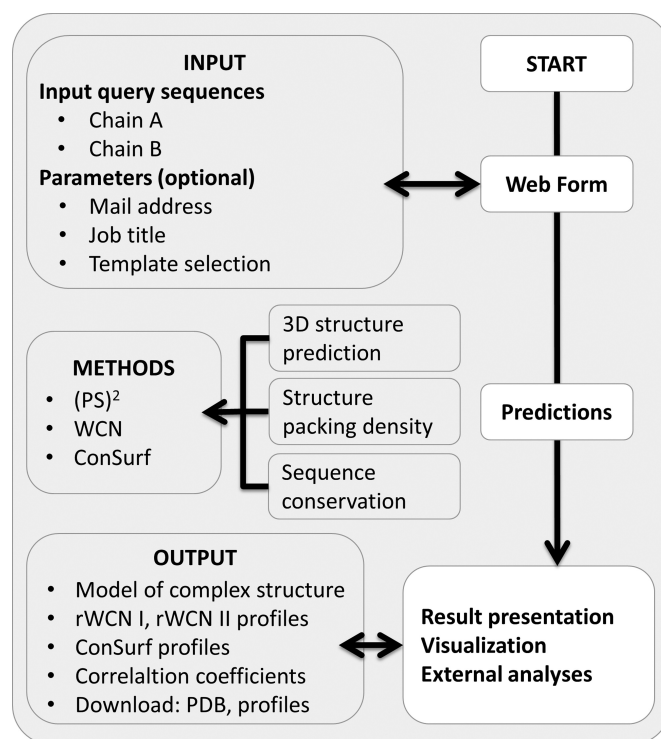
INPUT
Input query sequences
• Chain A
• Chain B
Parameters (optional)
• Mail address
• Job title
• Template selection

START

Web Form

METHODS
• $(PS)^2$
• WCN
• ConSurf

3D structure prediction

Structure packing density

Sequence conservation

Predictions

OUTPUT
• Model of complex structure
• rWCN I, rWCN II profiles
• ConSurf profiles
• Correlaltion coefficients
• Download: PDB, profiles

Result presentation
Visualization
External analyses